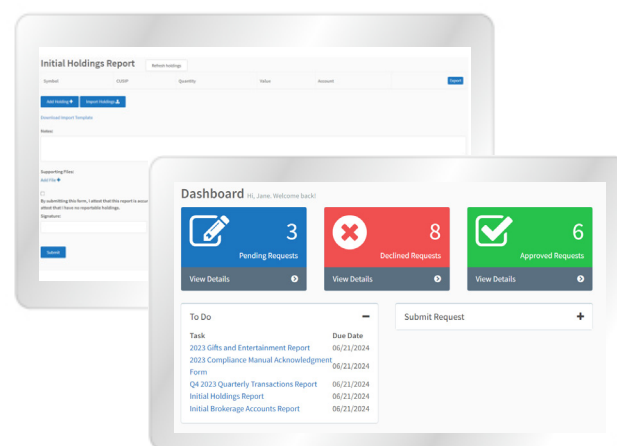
Initial Holdings Report

Refresh Holdings

| Symbol | CUSIP | Quantity | Value | Account | Export |
|---|---|---|---|---|---|

Add Holding
Import Holdings

Download Import Template

Notes:

Supporting Files:
Add File

By submitting this form, I attest that this report is accu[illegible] attest that I have no reportable holdings.

Signature:

Submit

Dashboard Hi, Jane. Welcome back!

3
Pending Requests
View Details

8
Declined Requests
View Details

6
Approved Requests
View Details

To Do

| Task | Due Date |
|---|---|
| 2023 Gifts and Entertainment Report | 06/21/2024 |
| 2023 Compliance Manual Acknowledgment Form | 06/21/2024 |
| Q4 2023 Quarterly Transactions Report | 06/21/2024 |
| Initial Holdings Report | 06/21/2024 |
| Initial Brokerage Accounts Report | 06/21/2024 |

Submit Request